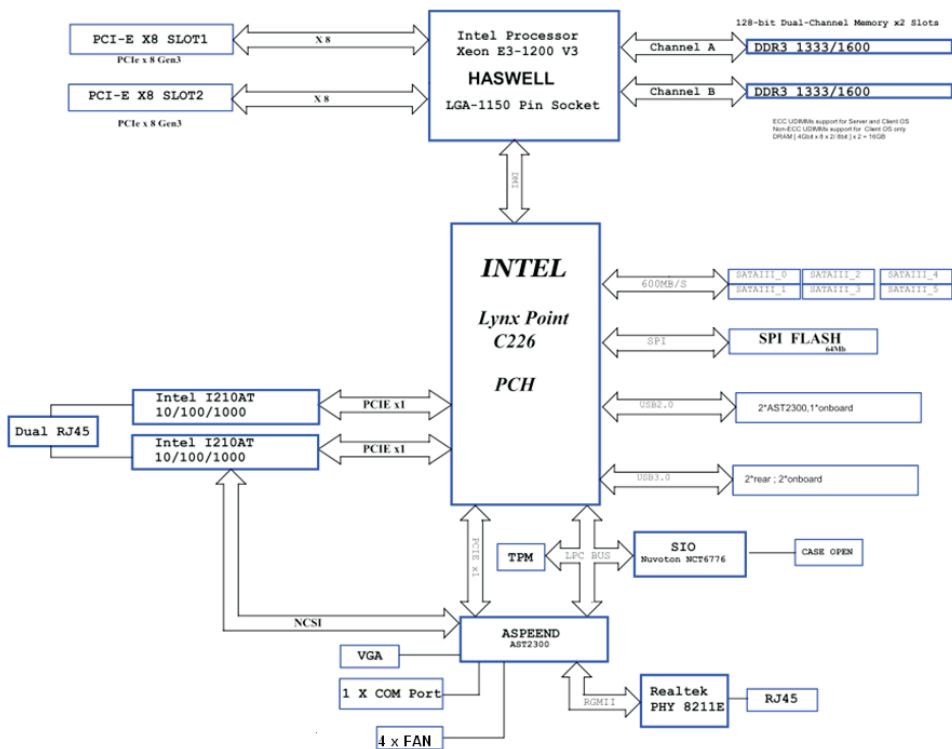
PCI-E X8 SLOT1
PCIe x 8 Gen3
X 8
PCI-E X8 SLOT2
PCIe x 8 Gen3
X 8

Intel Processor
Xeon E3-1200 V3
HASWELL
LGA-1150 Pin Socket

128-bit Dual-Channel Memory x2 Slots
Channel A
DDR3 1333/1600
Channel B
DDR3 1333/1600
ECC UDIMMs support for Server and Client OS
Non-ECC UDIMMs support for Client OS only
DRAM ( 4Gbit x 8 x 2/ 8bit ) x 2 = 16GB

DMI

INTEL
Lynx Point
C226
PCH

600MB/S
SATAIII_0
SATAIII_1
SATAIII_2
SATAIII_3
SATAIII_4
SATAIII_5
SPI
SPI FLASH
64Mb
USB2.0
2*AST2300,1*onboard
USB3.0
2*rear ; 2*onboard

Dual RJ45
Intel I210AT
10/100/1000
PCIE x1
Intel I210AT
10/100/1000
PCIE x1

PCIE x1
TPM
LPC BUS
SIO
Nuvoton NCT6776
CASE OPEN

NCSI
ASPEEND
AST2300
VGA
1 X COM Port
4 x FAN
RGMII
Realtek
PHY 8211E
RJ45